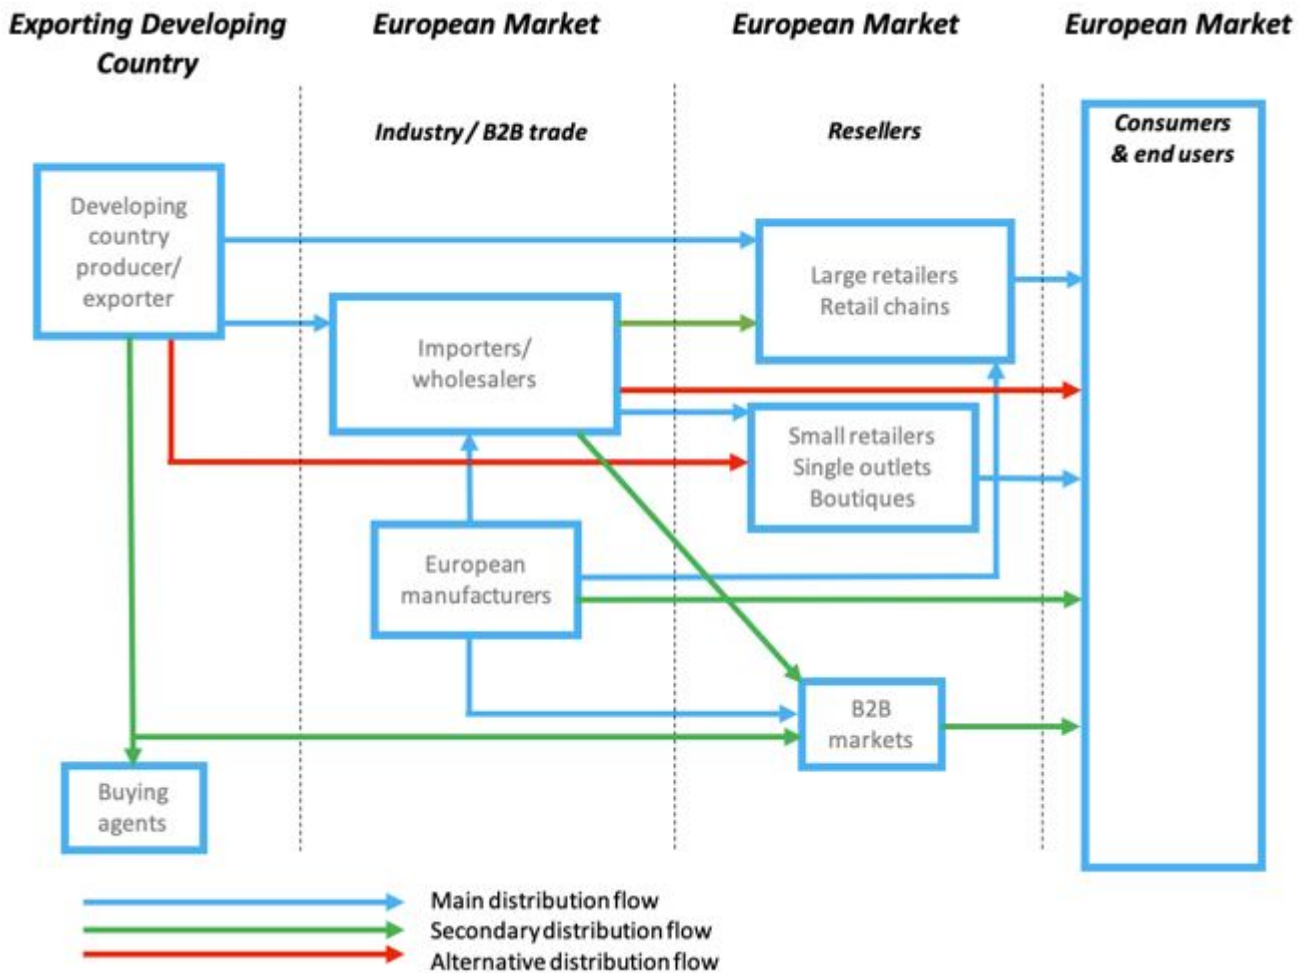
Exporting Developing Country

European Market

European Market

European Market

Industry / B2B trade

Resellers

Consumers & end users

Developing country producer/ exporter

Large retailers Retail chains

Importers/ wholesalers

Small retailers Single outlets Boutiques

European manufacturers

B2B markets

Buying agents

Main distribution flow
Secondary distribution flow
Alternative distribution flow